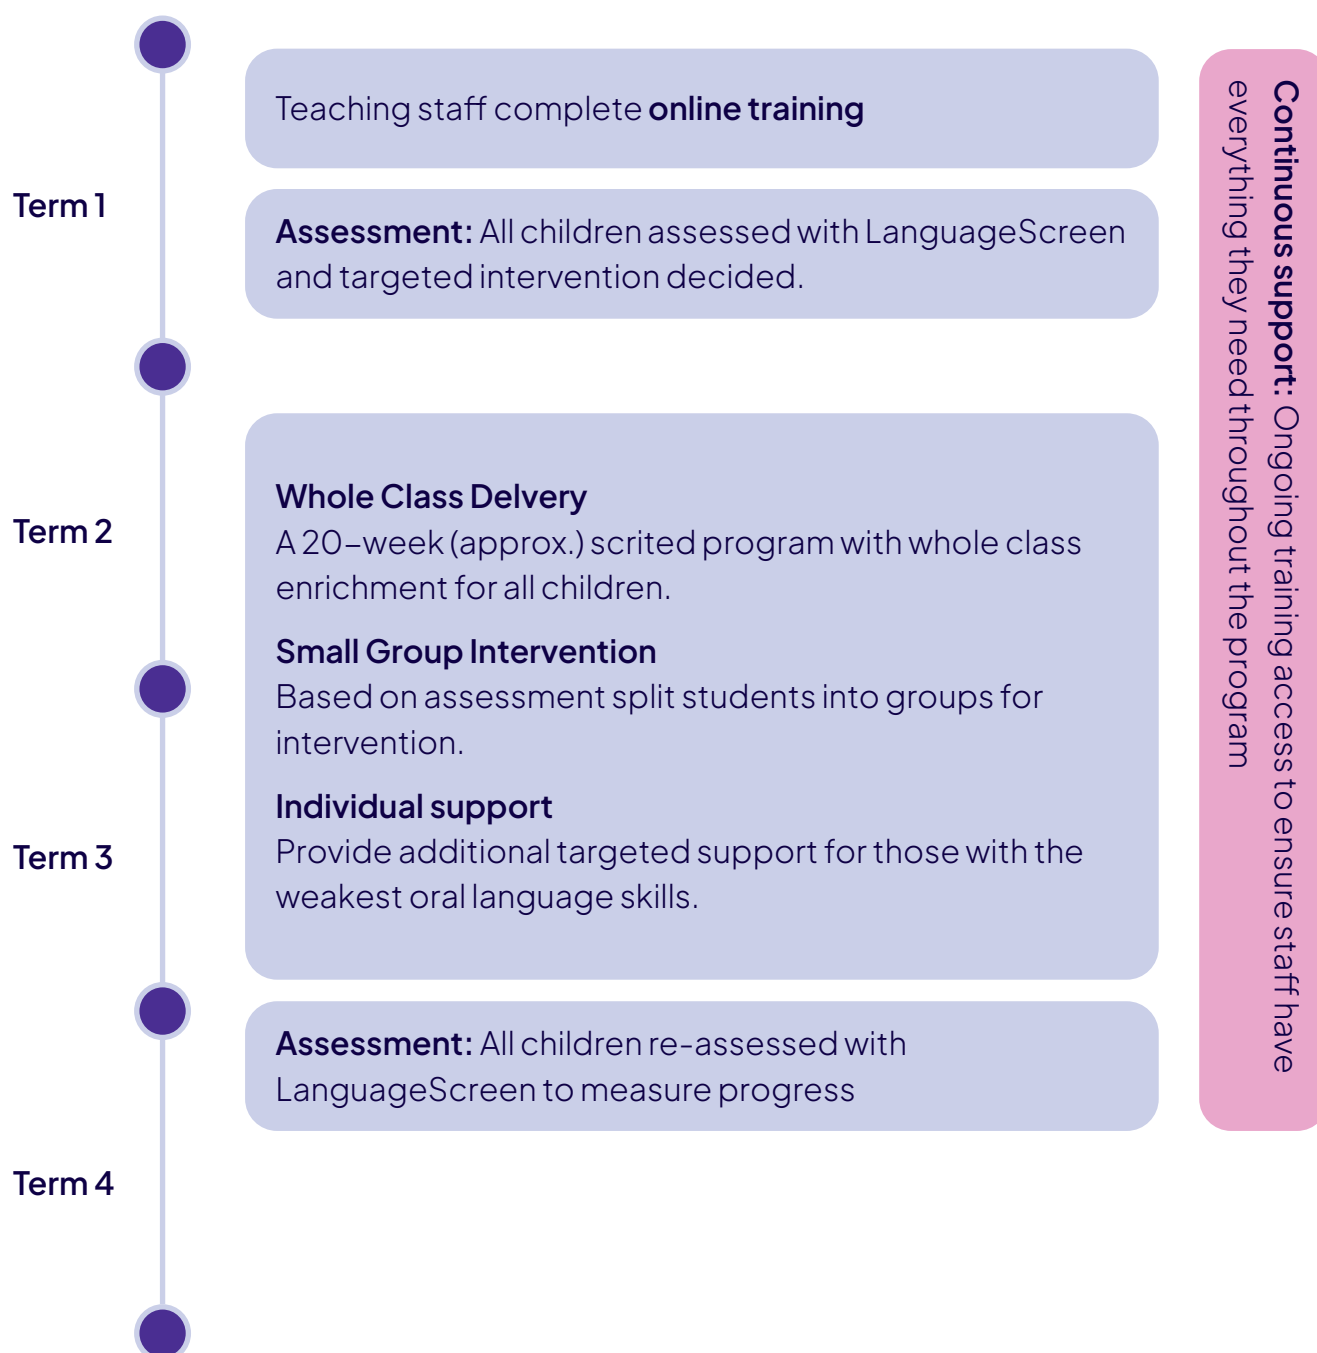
Term 1

Teaching staff complete **online training**

**Assessment:** All children assessed with LanguageScreen and targeted intervention decided.

Term 2

**Whole Class Delvery**
A 20–week (approx.) scrited program with whole class enrichment for all children.

**Small Group Intervention**
Based on assessment split students into groups for intervention.

Term 3

**Individual support**
Provide additional targeted support for those with the weakest oral language skills.

**Assessment:** All children re-assessed with LanguageScreen to measure progress

Term 4

**Continuous support:** Ongoing training access to ensure staff have everything they need throughout the program